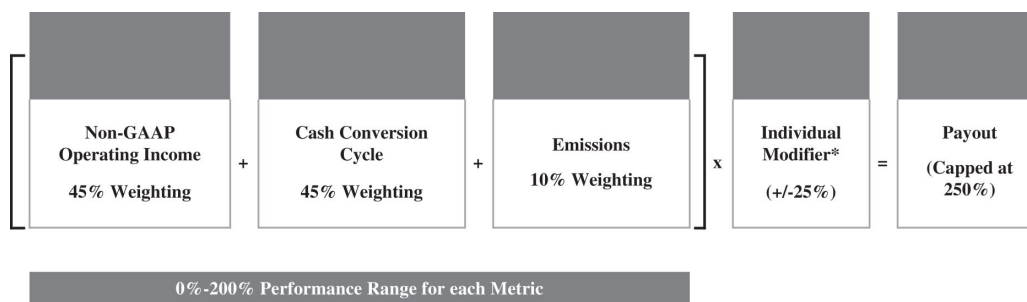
Non-GAAP Operating Income

45% Weighting

+

Cash Conversion Cycle

45% Weighting

+

Emissions

10% Weighting

x

Individual Modifier*

(+/-25%)

=

Payout

(Capped at 250%)

0%-200% Performance Range for each Metric